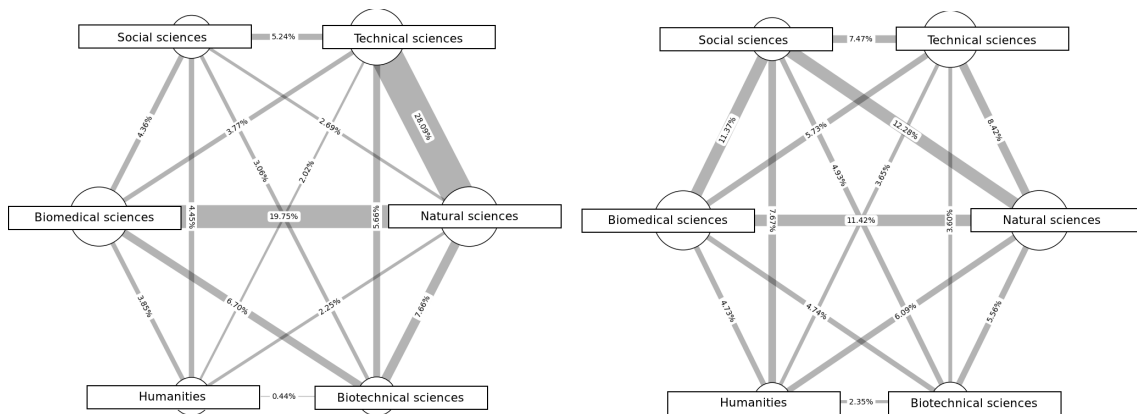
Social sciences
5.24%
Technical sciences
4.36%
3.77%
2.69%
28.09%
3.06%
2.02%
Biomedical sciences
4.45%
19.75%
5.66%
Natural sciences
3.85%
6.70%
2.25%
7.86%
Humanities
0.44%
Biotechnical sciences

Social sciences
7.47%
Technical sciences
11.37%
5.73%
12.28%
8.42%
4.93%
3.65%
Biomedical sciences
7.67%
11.42%
3.60%
Natural sciences
4.73%
4.74%
6.09%
5.56%
Humanities
2.35%
Biotechnical sciences